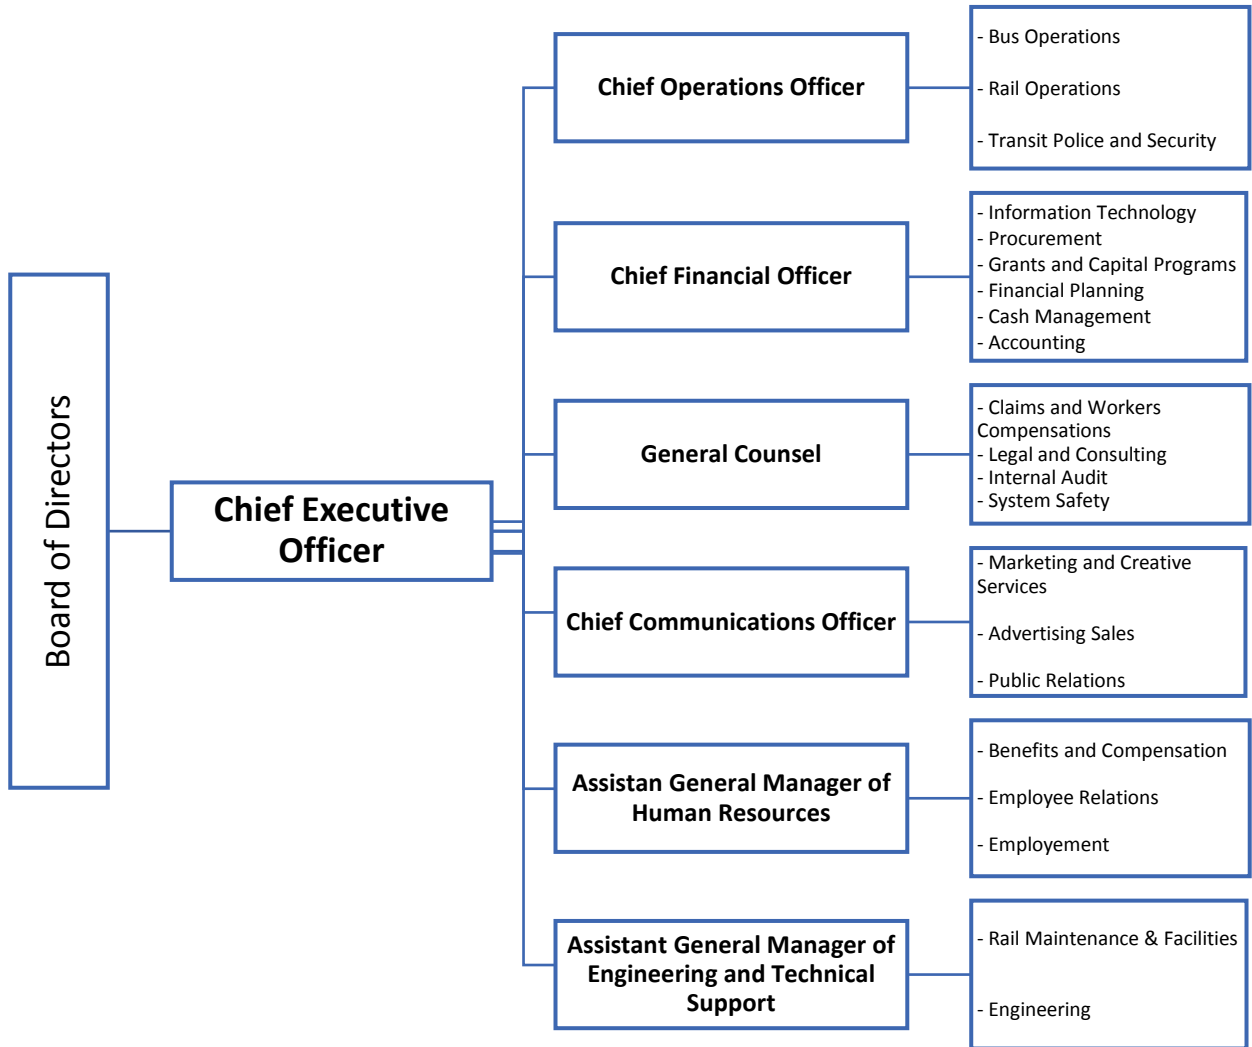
Board of Directors

Chief Executive Officer

Chief Operations Officer

- Bus Operations
- Rail Operations
- Transit Police and Security

Chief Financial Officer

- Information Technology
- Procurement
- Grants and Capital Programs
- Financial Planning
- Cash Management
- Accounting

General Counsel

- Claims and Workers Compensations
- Legal and Consulting
- Internal Audit
- System Safety

Chief Communications Officer

- Marketing and Creative Services
- Advertising Sales
- Public Relations

Assistan General Manager of Human Resources

- Benefits and Compensation
- Employee Relations
- Employement

Assistant General Manager of Engineering and Technical Support

- Rail Maintenance & Facilities
- Engineering